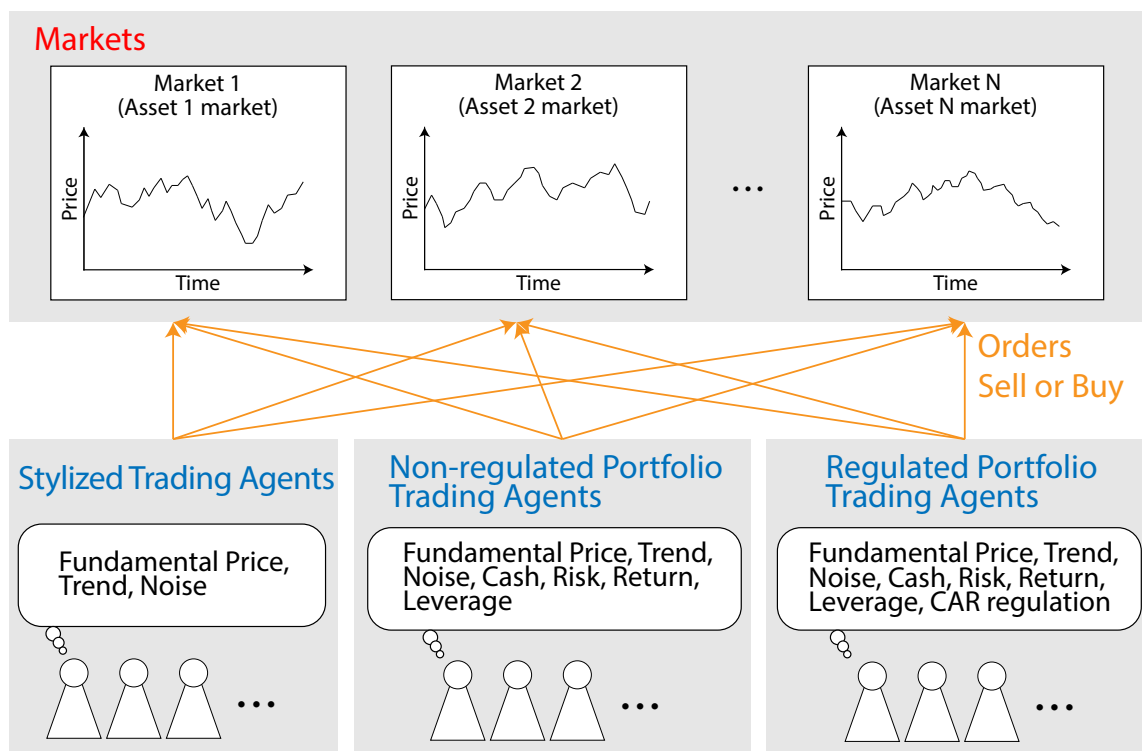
Markets

Market 1
(Asset 1 market)
Price
Time

Market 2
(Asset 2 market)
Price
Time

...

Market N
(Asset N market)
Price
Time

Orders
Sell or Buy

Stylized Trading Agents
Fundamental Price, Trend, Noise
...

Non-regulated Portfolio Trading Agents
Fundamental Price, Trend, Noise, Cash, Risk, Return, Leverage
...

Regulated Portfolio Trading Agents
Fundamental Price, Trend, Noise, Cash, Risk, Return, Leverage, CAR regulation
...